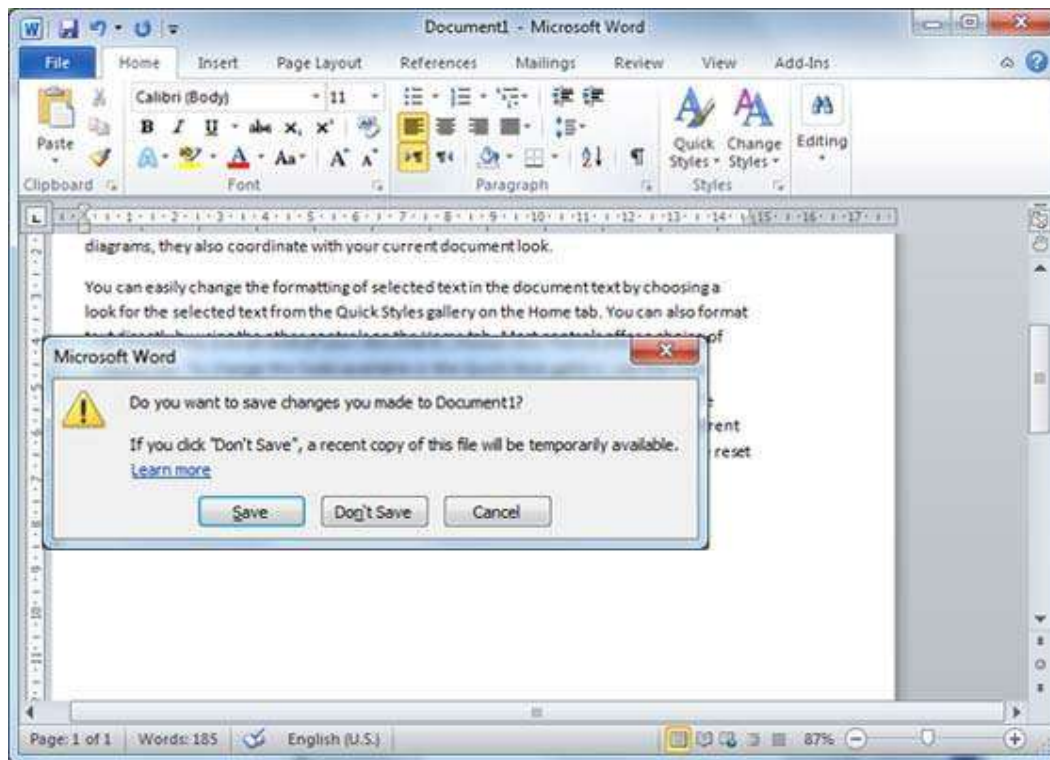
Document1 - Microsoft Word

File Home Insert Page Layout References Mailings Review View Add-Ins

Paste
Clipboard
Calibri (Body) 11
B I U abc $x_2$ $x^2$
Aa A A
Font
Paragraph
Quick Styles Change Styles
Styles
Editing

diagrams, they also coordinate with your current document look.

You can easily change the formatting of selected text in the document text by choosing a look for the selected text from the Quick Styles gallery on the Home tab. You can also format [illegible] of

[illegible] rent
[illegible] reset

Microsoft Word

Do you want to save changes you made to Document1?

If you click "Don't Save", a recent copy of this file will be temporarily available.
Learn more

Save Don't Save Cancel

Page: 1 of 1 Words: 185 English (U.S.) 87%